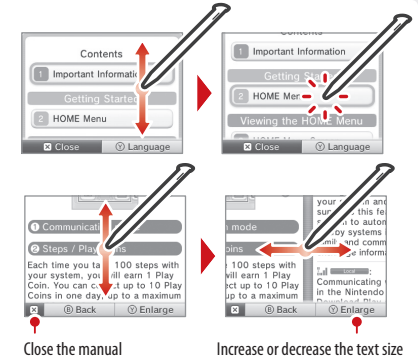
Contents

1 Important Informatio

Getting Started

2 HOME Menu

Ⓧ Close Ⓨ Language

Contents

1 Important Information

Getting Sta

2 HOME Me

Viewing the HOME Menu

Ⓧ Close Ⓨ Language

1 Communicati

2 Steps / Play

Each time you ta 100 steps with your system, yo will earn 1 Play Coin. You can c t up to 10 Play Coins in one day, up to a maximum

Ⓧ Ⓑ Back Ⓨ Enlarge

n mode

oins

100 steps with stem, you will earn 1 Play ect up to 10 Play

your n and sur this fe to auto y systems mail and comm e informa

Communicating in the Nintendo

Ⓧ Ⓨ Enlarge

Close the manual

Increase or decrease the text size